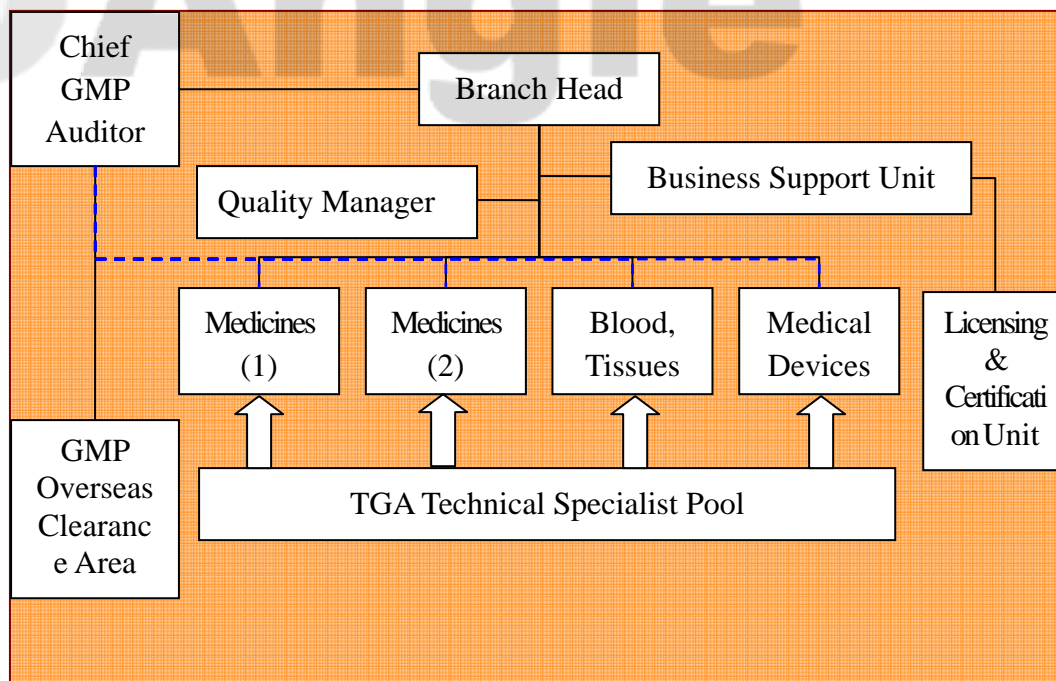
Chief GMP Auditor

Branch Head

Quality Manager

Business Support Unit

Medicines (1)

Medicines (2)

Blood, Tissues

Medical Devices

Licensing & Certificati on Unit

GMP Overseas Clearanc e Area

TGA Technical Specialist Pool